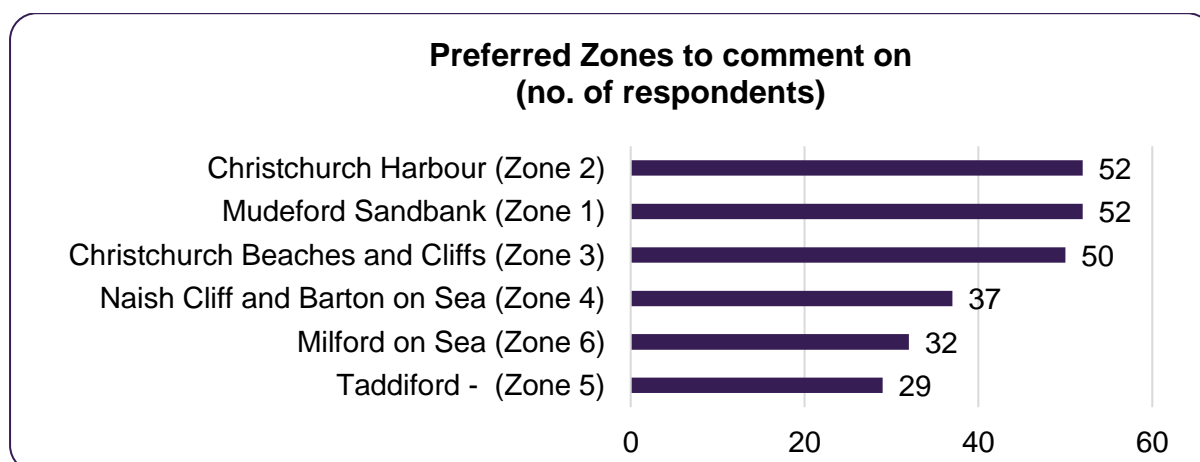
Preferred Zones to comment on
(no. of respondents)

| Zone | No. of respondents |
|---|---|
| Christchurch Harbour (Zone 2) | 52 |
| Mudeford Sandbank (Zone 1) | 52 |
| Christchurch Beaches and Cliffs (Zone 3) | 50 |
| Naish Cliff and Barton on Sea (Zone 4) | 37 |
| Milford on Sea (Zone 6) | 32 |
| Taddiford - (Zone 5) | 29 |

0 20 40 60